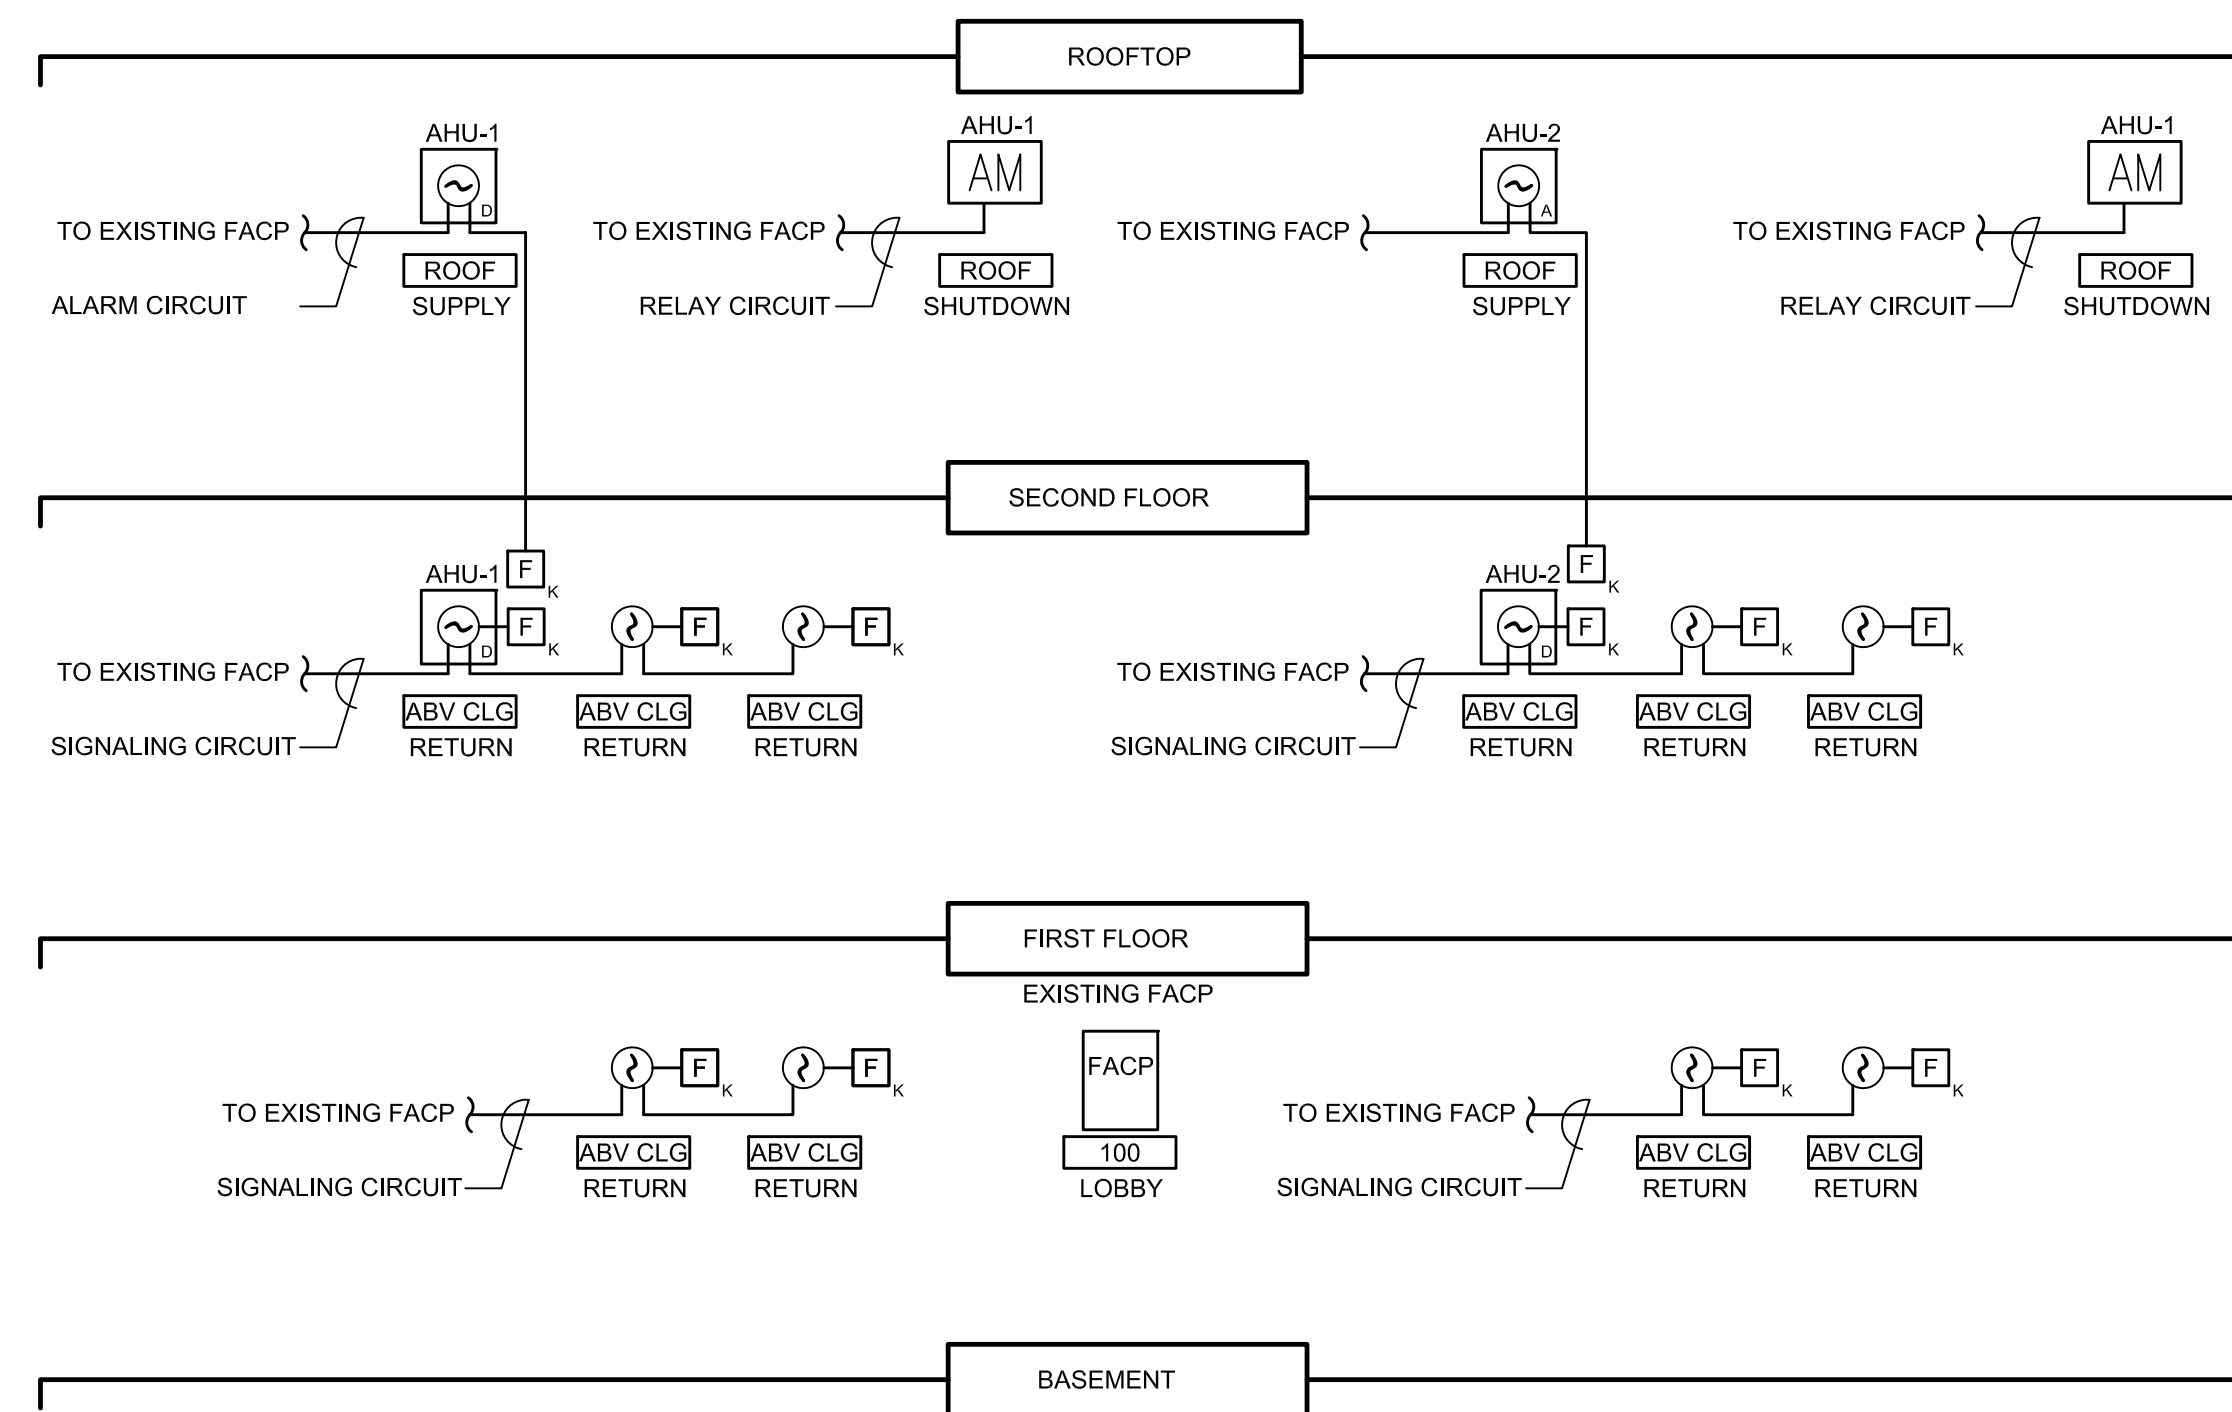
ROOFTOP

AHU-1
D
TO EXISTING FACP
ALARM CIRCUIT
ROOF
SUPPLY

AHU-1
AM
TO EXISTING FACP
RELAY CIRCUIT
ROOF
SHUTDOWN

AHU-2
A
TO EXISTING FACP
ROOF
SUPPLY

AHU-1
AM
TO EXISTING FACP
RELAY CIRCUIT
ROOF
SHUTDOWN

SECOND FLOOR

AHU-1
F K
D
F K
F K
F K
TO EXISTING FACP
SIGNALING CIRCUIT
ABV CLG
RETURN
ABV CLG
RETURN
ABV CLG
RETURN

AHU-2
F K
D
F K
F K
F K
TO EXISTING FACP
SIGNALING CIRCUIT
ABV CLG
RETURN
ABV CLG
RETURN
ABV CLG
RETURN

FIRST FLOOR
EXISTING FACP

F K
F K
TO EXISTING FACP
SIGNALING CIRCUIT
ABV CLG
RETURN
ABV CLG
RETURN

FACP
100
LOBBY

F K
F K
TO EXISTING FACP
SIGNALING CIRCUIT
ABV CLG
RETURN
ABV CLG
RETURN

BASEMENT